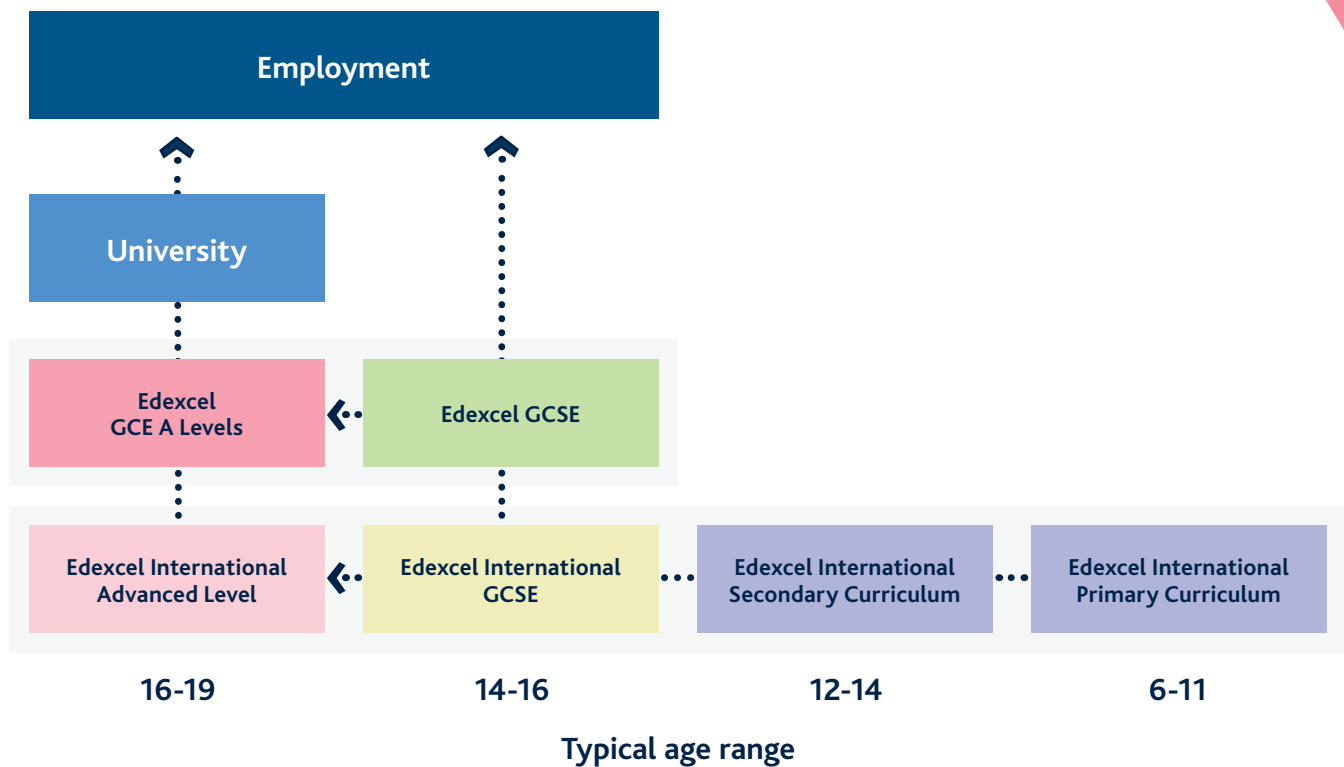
Employment

University

Edexcel GCE A Levels

Edexcel GCSE

Edexcel International Advanced Level

Edexcel International GCSE

Edexcel International Secondary Curriculum

Edexcel International Primary Curriculum

16-19

14-16

12-14

6-11

Typical age range